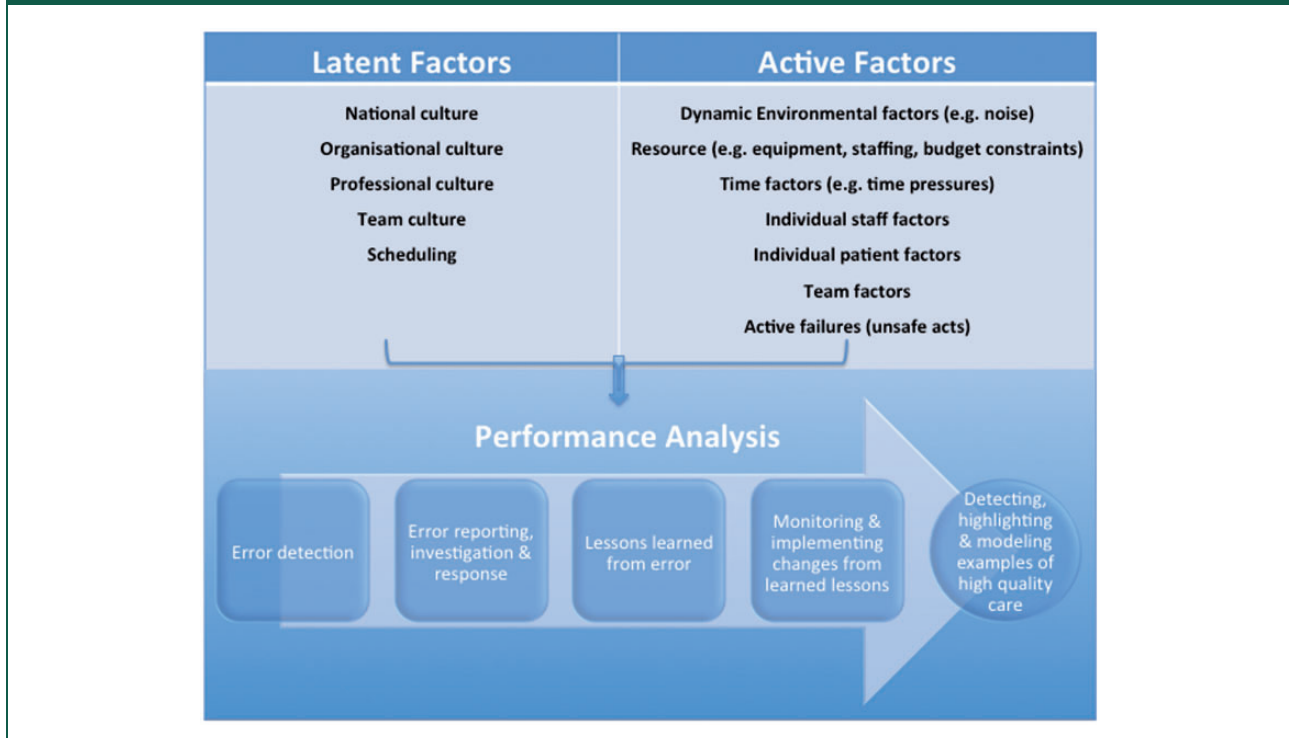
| Latent Factors | Active Factors |
|---|---|
| National culture | Dynamic Environmental factors (e.g. noise) |
| Organisational culture | Resource (e.g. equipment, staffing, budget constraints) |
| Professional culture | Time factors (e.g. time pressures) |
| Team culture | Individual staff factors |
| Scheduling | Individual patient factors |
| | Team factors |
| | Active failures (unsafe acts) |

Performance Analysis

Error detection

Error reporting, investigation & response

Lessons learned from error

Monitoring & implementing changes from learned lessons

Detecting, highlighting & modeling examples of high quality care